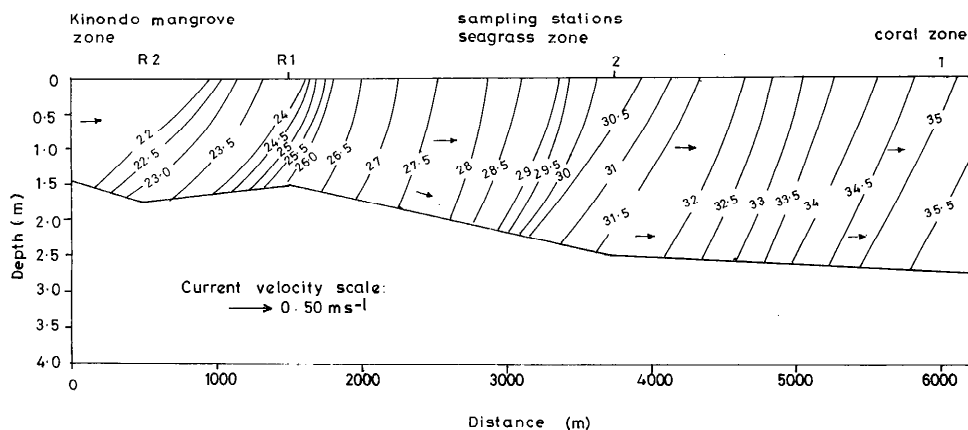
Kinondo mangrove zone

sampling stations seagrass zone

coral zone

R2

R1

2

1

Depth (m)

0

0·5

1·0

1·5

2·0

2·5

3·0

3·5

4·0

22

22·5

23·0

23·5

24

24·5

25

25·5

26·0

26·5

27

27·5

28

28·5

29

29·5

30

30·5

31

31·5

32

32·5

33

33·5

34

34·5

35

35·5

Current velocity scale:

$\rightarrow$ 0·50 ms$^{-1}$

0

1000

2000

3000

4000

5000

6000

Distance (m)